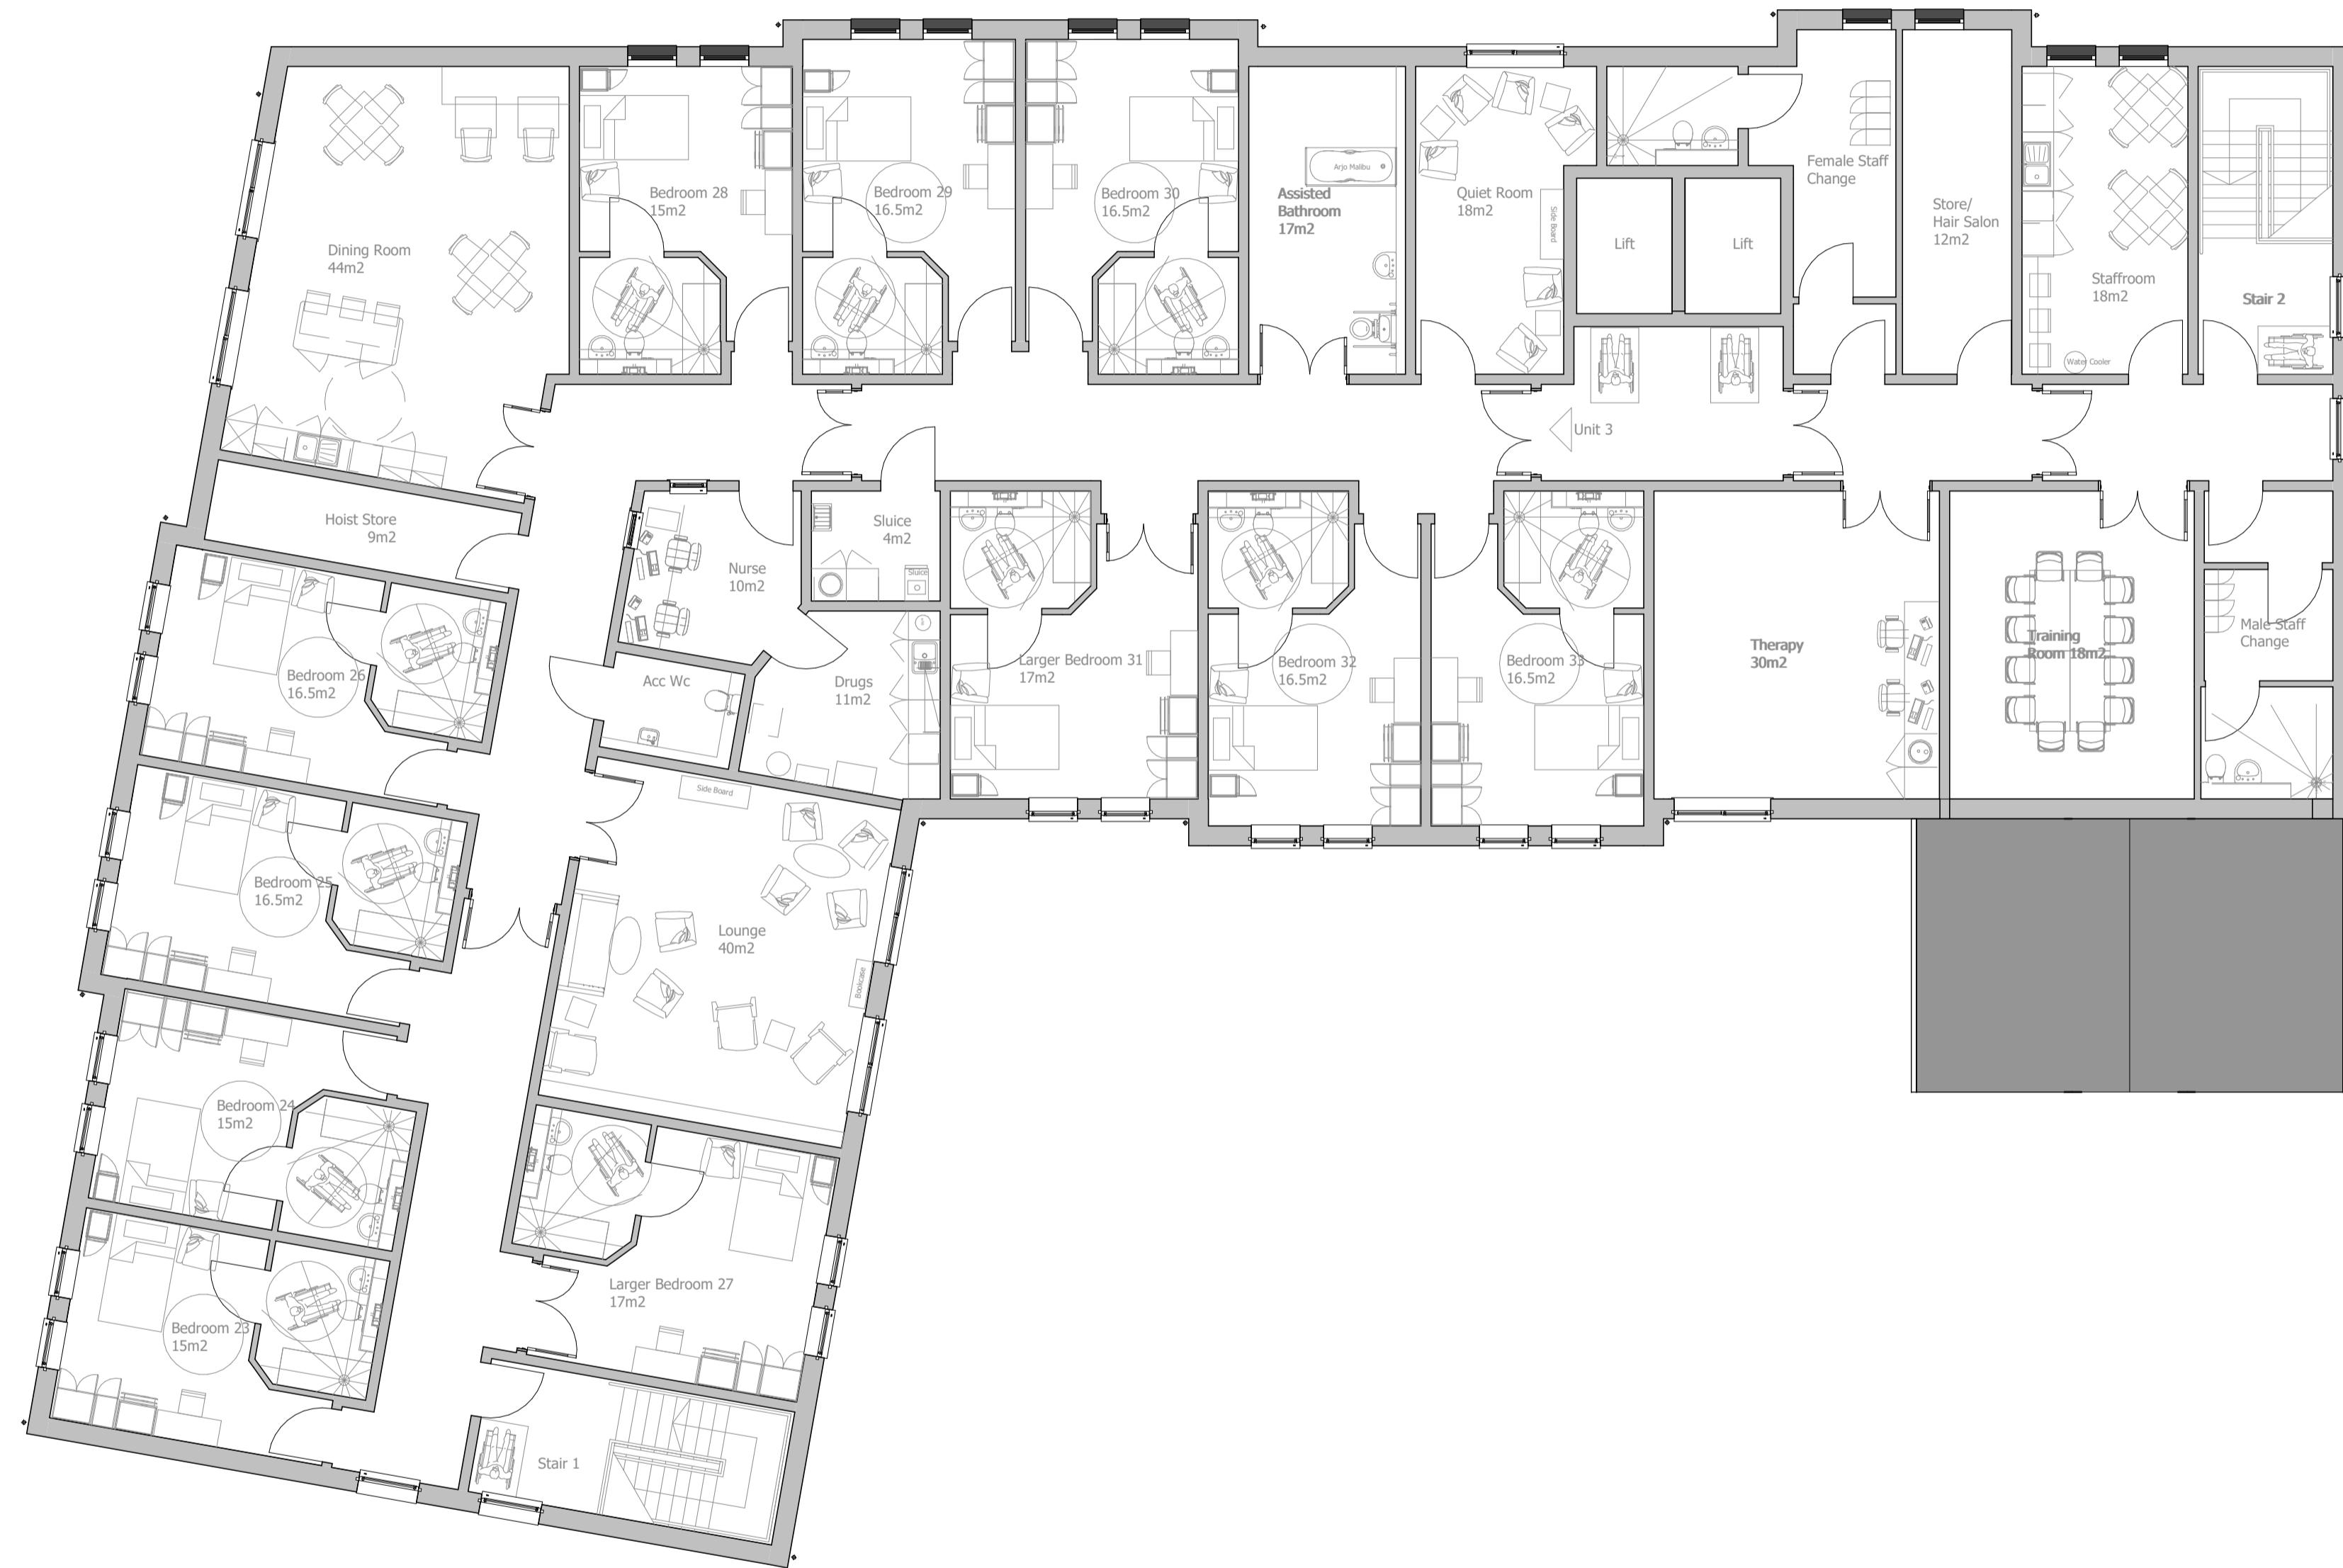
Dining Room
44m2

Bedroom 28
15m2

Bedroom 29
16.5m2

Bedroom 30
16.5m2

Arjo Malibu

Assisted Bathroom
17m2

Quiet Room
18m2

Side Board

Lift

Lift

Female Staff Change

Store/ Hair Salon
12m2

Staffroom
18m2

Water Cooler

Stair 2

Unit 3

Hoist Store
9m2

Nurse
10m2

Sluice
4m2

Sluice

Larger Bedroom 31
17m2

Bedroom 32
16.5m2

Bedroom 33
16.5m2

Therapy
30m2

Training Room 18m2

Male Staff Change

Bedroom 26
16.5m2

Acc Wc

Drugs
11m2

Side Board

Bedroom 25
16.5m2

Lounge
40m2

Bookcase

Bedroom 24
15m2

Larger Bedroom 27
17m2

Bedroom 23
15m2

Stair 1